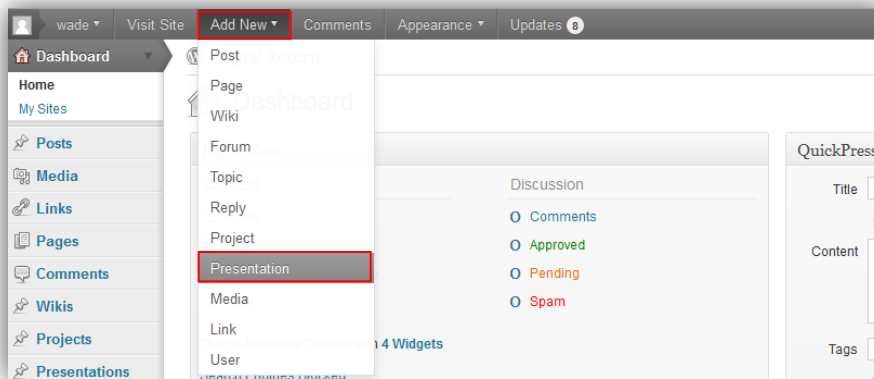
wade ▾ Visit Site Add New ▾ Comments Appearance ▾ Updates 8

Dashboard

Home
My Sites

Posts
Media
Links
Pages
Comments
Wikis
Projects
Presentations

Post
Page
Wiki
Forum
Topic
Reply
Project
Presentation
Media
Link
User

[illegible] Dashboard

Discussion
0 Comments
0 Approved
0 Pending
0 Spam

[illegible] 4 Widgets

QuickPress
Title
Content
Tags